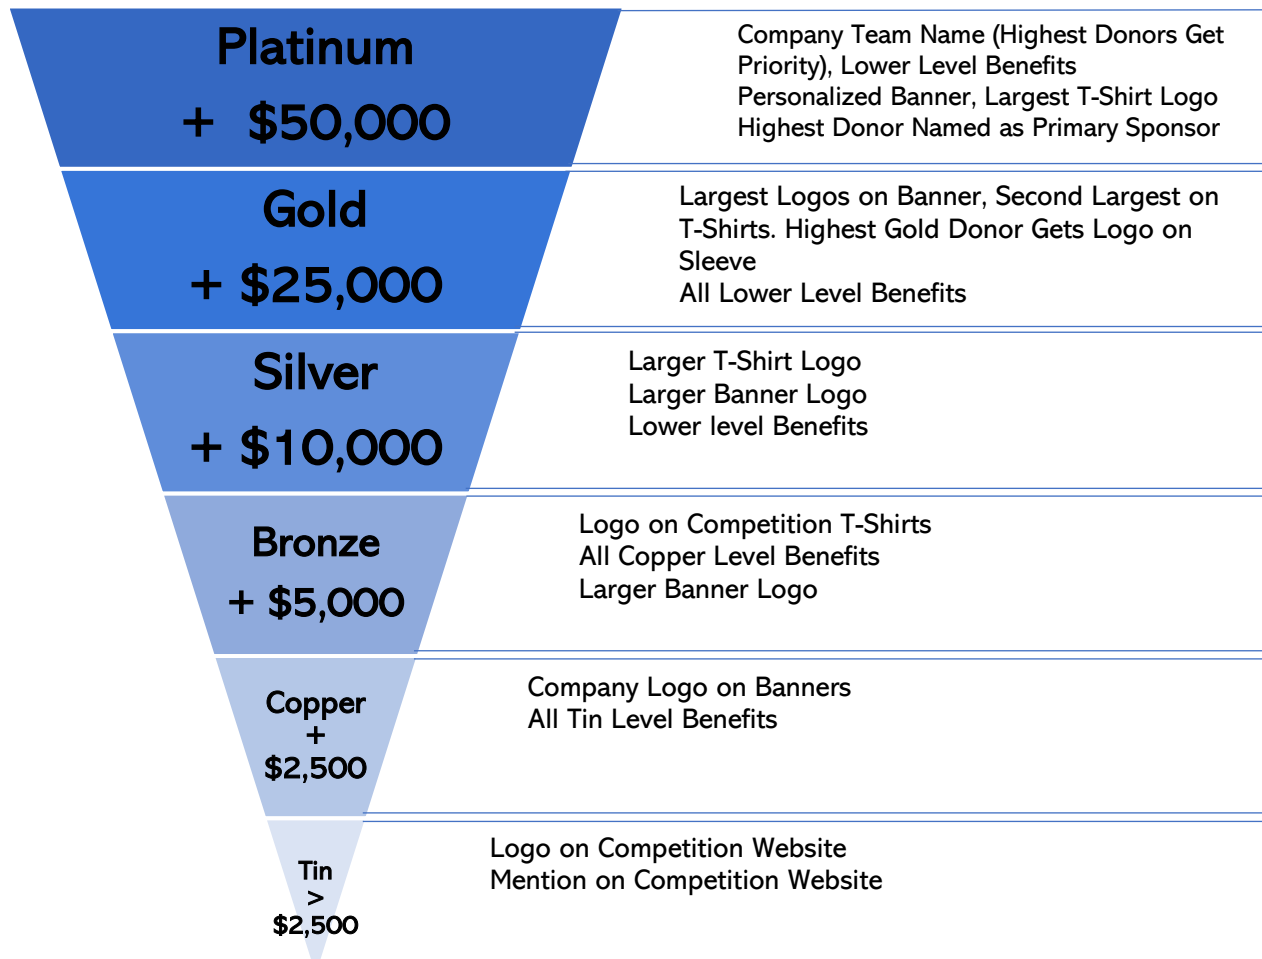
Platinum

+ $50,000

Company Team Name (Highest Donors Get Priority), Lower Level Benefits
Personalized Banner, Largest T-Shirt Logo
Highest Donor Named as Primary Sponsor

Gold

+ $25,000

Largest Logos on Banner, Second Largest on T-Shirts. Highest Gold Donor Gets Logo on Sleeve
All Lower Level Benefits

Silver

+ $10,000

Larger T-Shirt Logo
Larger Banner Logo
Lower level Benefits

Bronze

+ $5,000

Logo on Competition T-Shirts
All Copper Level Benefits
Larger Banner Logo

Copper
+
$2,500

Company Logo on Banners
All Tin Level Benefits

Tin
>
$2,500

Logo on Competition Website
Mention on Competition Website